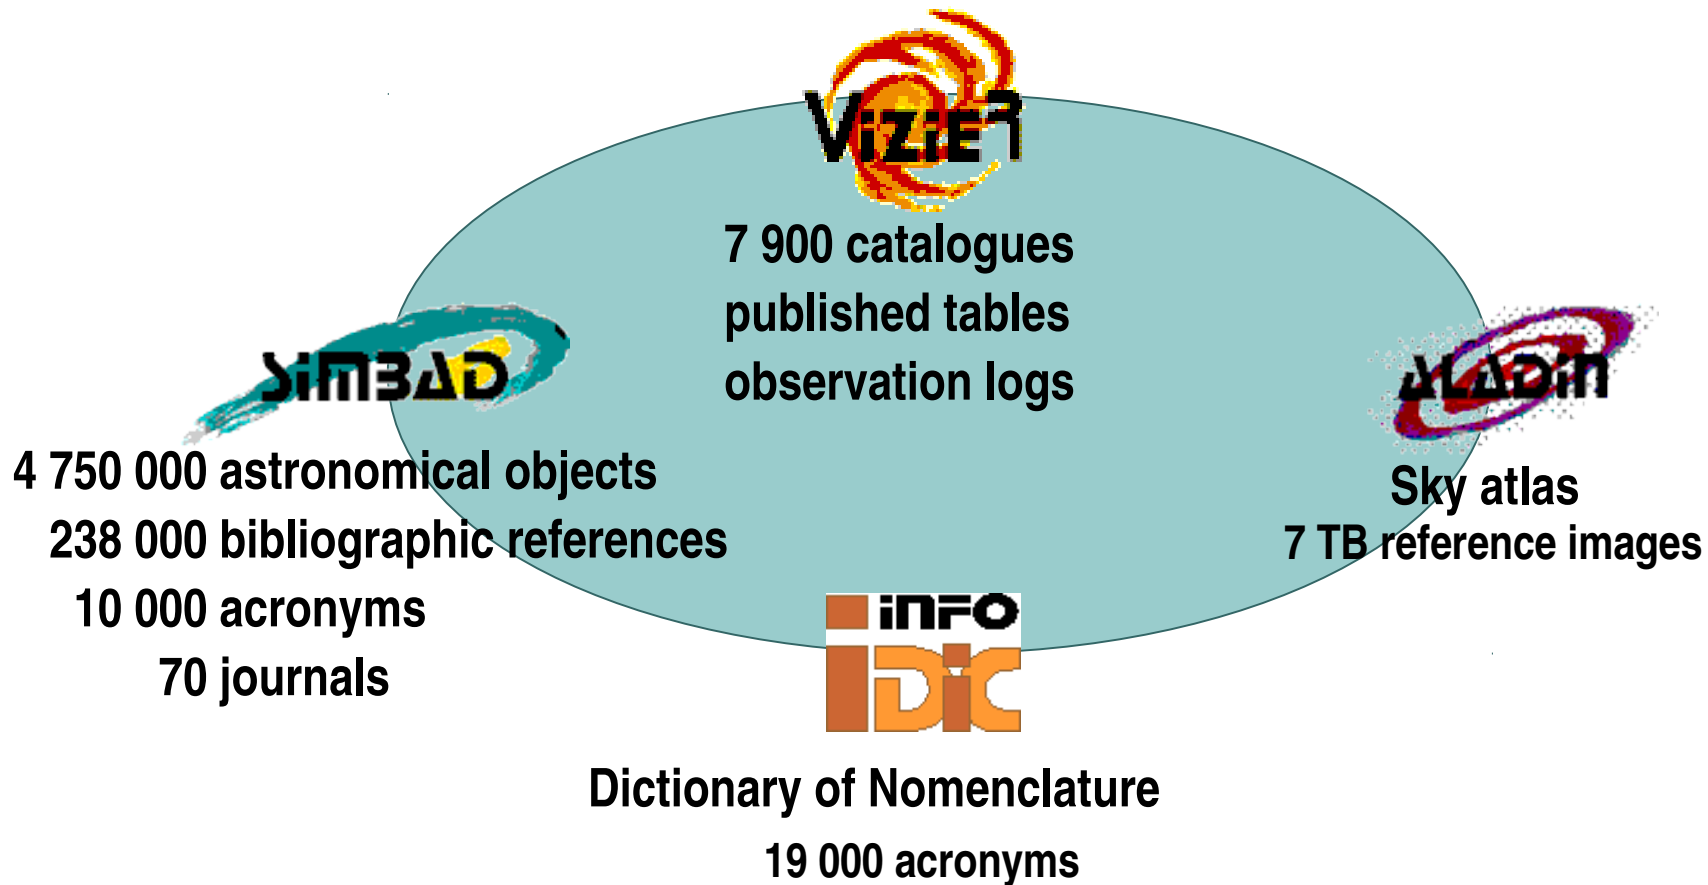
VizieR

7 900 catalogues
published tables
observation logs

SIMBAD

4 750 000 astronomical objects
238 000 bibliographic references
10 000 acronyms
70 journals

ALADIN

Sky atlas
7 TB reference images

INFO
DIC

Dictionary of Nomenclature
19 000 acronyms